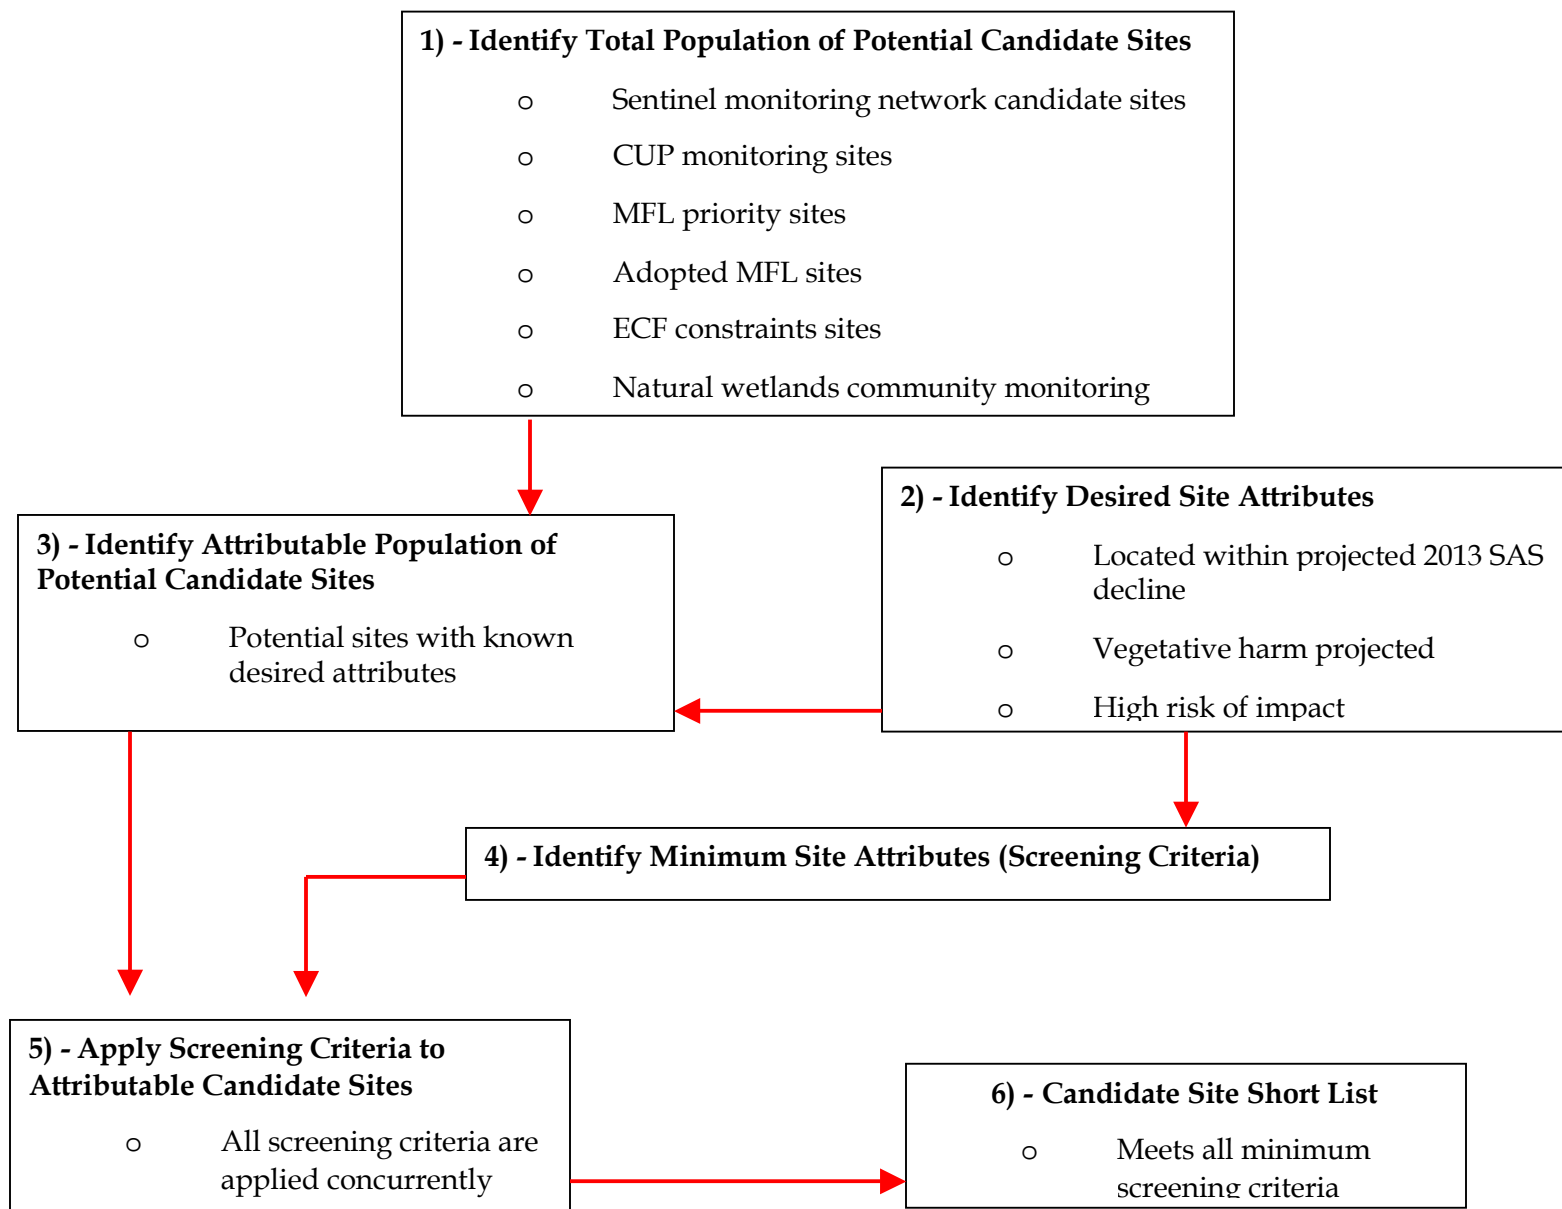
1) - Identify Total Population of Potential Candidate Sites

o Sentinel monitoring network candidate sites

o CUP monitoring sites

o MFL priority sites

o Adopted MFL sites

o ECF constraints sites

o Natural wetlands community monitoring

2) - Identify Desired Site Attributes

o Located within projected 2013 SAS decline

o Vegetative harm projected

o High risk of impact

3) - Identify Attributable Population of Potential Candidate Sites

o Potential sites with known desired attributes

4) - Identify Minimum Site Attributes (Screening Criteria)

5) - Apply Screening Criteria to Attributable Candidate Sites

o All screening criteria are applied concurrently

6) - Candidate Site Short List

o Meets all minimum screening criteria